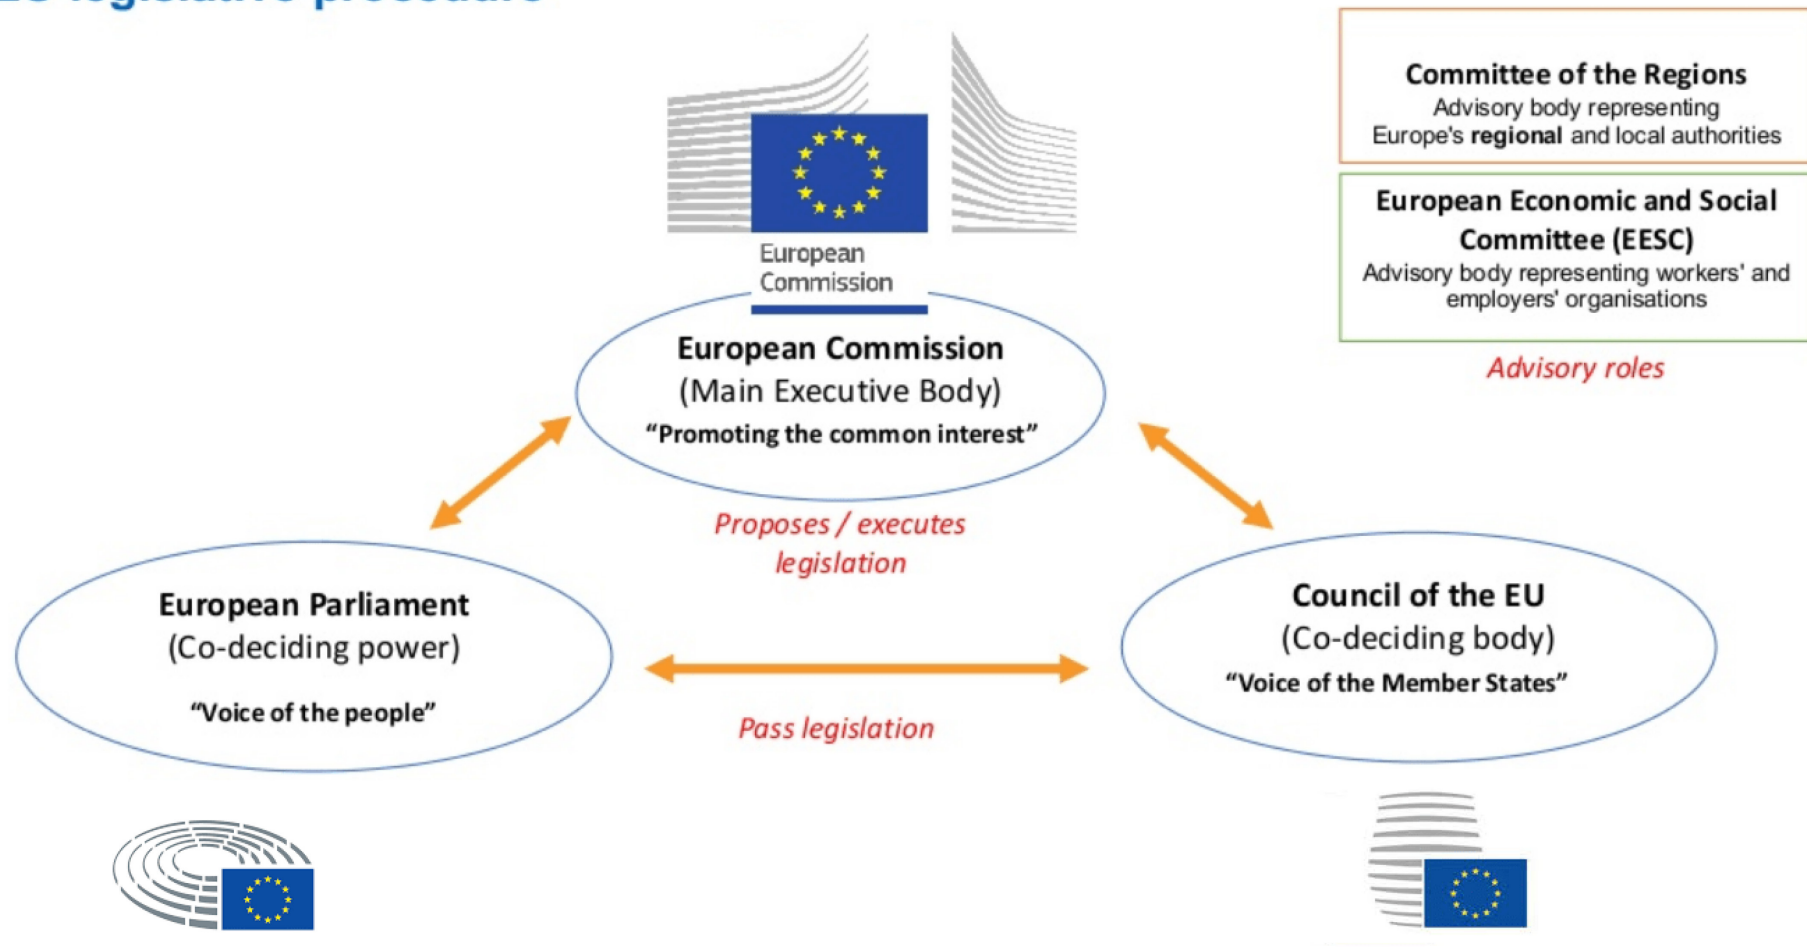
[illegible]

Committee of the Regions
Advisory body representing Europe's **regional** and local authorities

European Economic and Social Committee (EESC)
Advisory body representing workers' and employers' organisations

Advisory roles

European Commission

European Commission
(Main Executive Body)
"Promoting the common interest"

Proposes / executes legislation

European Parliament
(Co-deciding power)
"Voice of the people"

Council of the EU
(Co-deciding body)
"Voice of the Member States"

Pass legislation